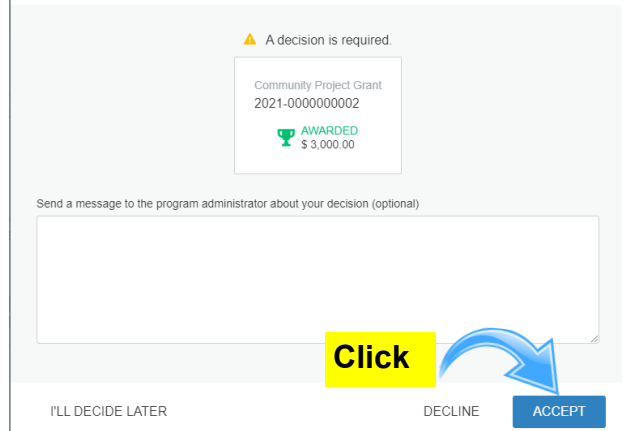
A decision is required.

Community Project Grant
2021-0000000002

AWARDED
$ 3,000.00

Send a message to the program administrator about your decision (optional)

Click

I'LL DECIDE LATER

DECLINE

ACCEPT